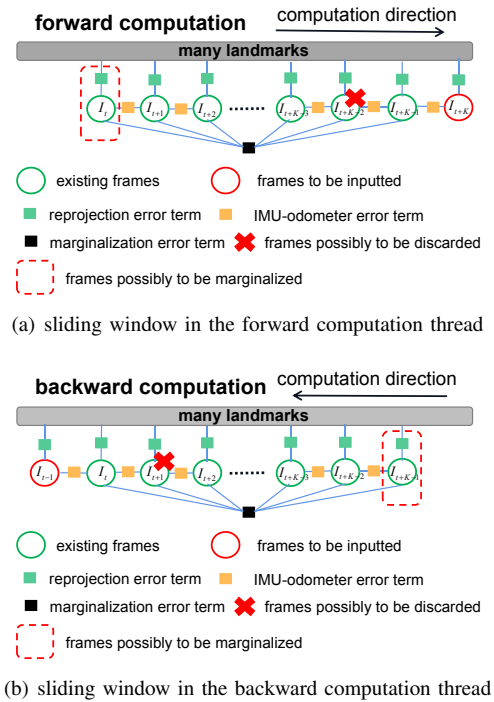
forward computation

computation direction

many landmarks

$I_t$ $I_{t+1}$ $I_{t+2}$ ...... $I_{t+K-3}$ $I_{t+K-2}$ $I_{t+K-1}$ $I_{t+K}$

existing frames

frames to be inputted

reprojection error term

IMU-odometer error term

marginalization error term

frames possibly to be discarded

frames possibly to be marginalized

(a) sliding window in the forward computation thread

backward computation

computation direction

many landmarks

$I_{t-1}$ $I_t$ $I_{t+1}$ $I_{t+2}$ ...... $I_{t+K-3}$ $I_{t+K-2}$ $I_{t+K-1}$

existing frames

frames to be inputted

reprojection error term

IMU-odometer error term

marginalization error term

frames possibly to be discarded

frames possibly to be marginalized

(b) sliding window in the backward computation thread